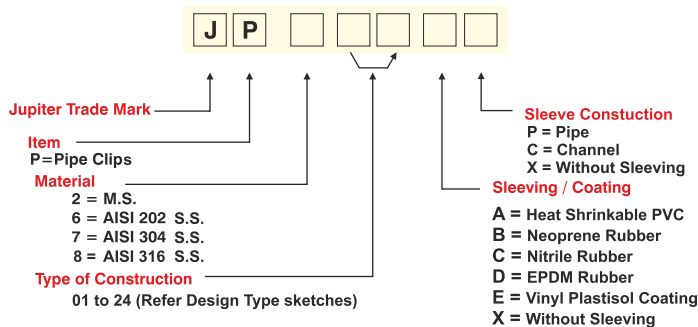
J P

Jupiter Trade Mark

Item
P=Pipe Clips

Material
2 = M.S.
6 = AISI 202 S.S.
7 = AISI 304 S.S.
8 = AISI 316 S.S.

Type of Construction
01 to 24 (Refer Design Type sketches)

Sleeve Constuction
P = Pipe
C = Channel
X = Without Sleeving

Sleeving / Coating
A = Heat Shrinkable PVC
B = Neoprene Rubber
C = Nitrile Rubber
D = EPDM Rubber
E = Vinyl Plastisol Coating
X = Without Sleeving